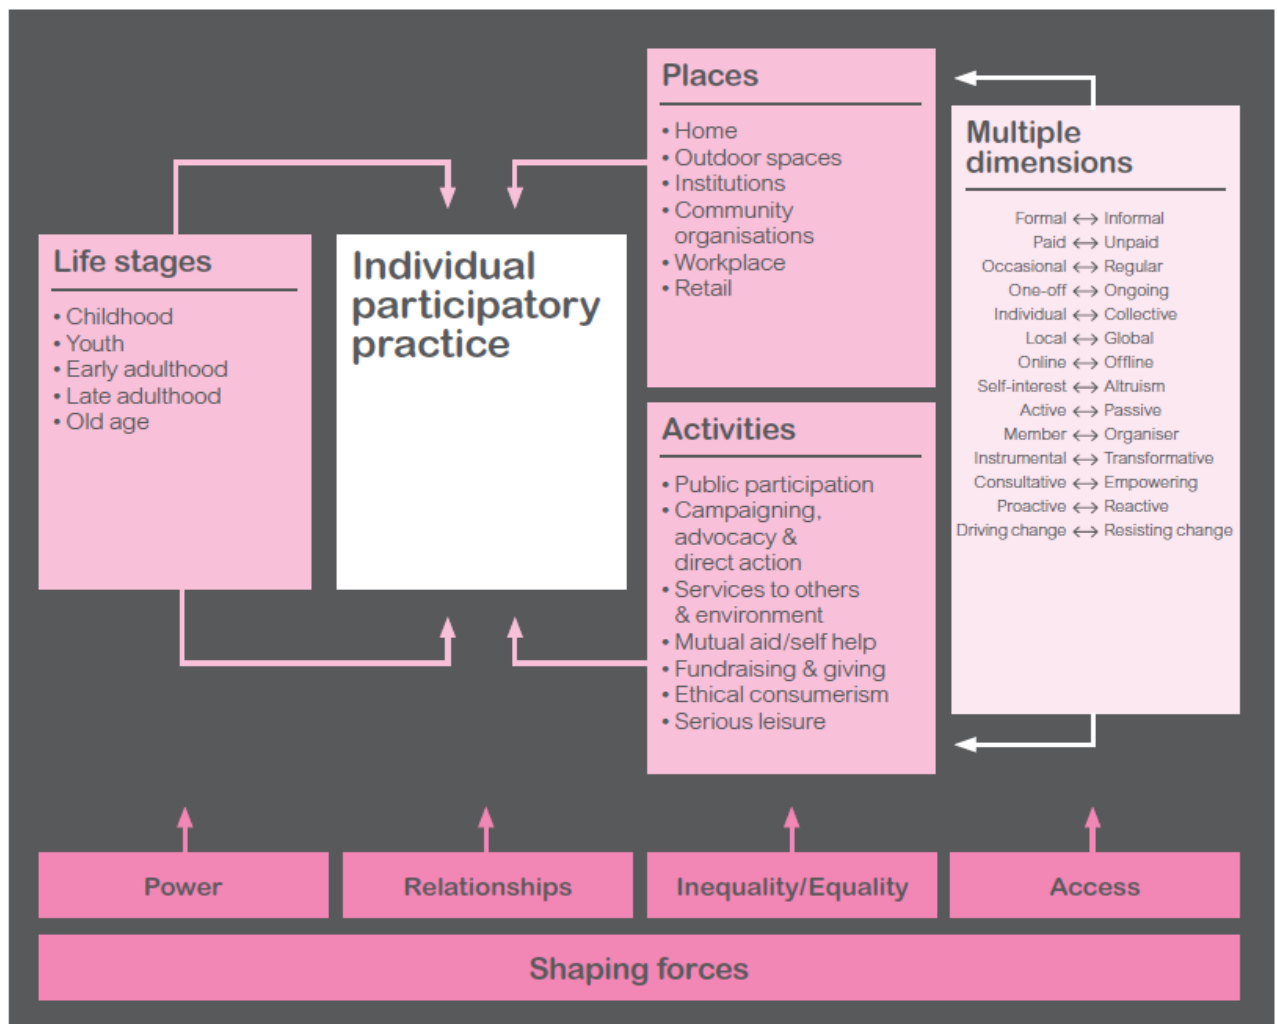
Places

• Home
• Outdoor spaces
• Institutions
• Community organisations
• Workplace
• Retail

Multiple dimensions

Formal ⟷ Informal
Paid ⟷ Unpaid
Occasional ⟷ Regular
One-off ⟷ Ongoing
Individual ⟷ Collective
Local ⟷ Global
Online ⟷ Offline
Self-interest ⟷ Altruism
Active ⟷ Passive
Member ⟷ Organiser
Instrumental ⟷ Transformative
Consultative ⟷ Empowering
Proactive ⟷ Reactive
Driving change ⟷ Resisting change

Life stages

• Childhood
• Youth
• Early adulthood
• Late adulthood
• Old age

Individual participatory practice

Activities

• Public participation
• Campaigning, advocacy & direct action
• Services to others & environment
• Mutual aid/self help
• Fundraising & giving
• Ethical consumerism
• Serious leisure

Power

Relationships

Inequality/Equality

Access

Shaping forces